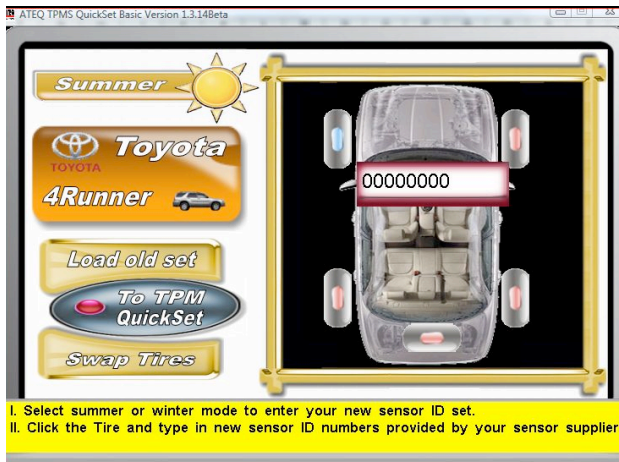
ATEQ TPMS QuickSet Basic Version 1.3.14Beta

Summer

TOYOTA

Toyota

4Runner

Load old set

To TPM QuickSet

Swap Tires

00000000

I. Select summer or winter mode to enter your new sensor ID set.
II. Click the Tire and type in new sensor ID numbers provided by your sensor supplier